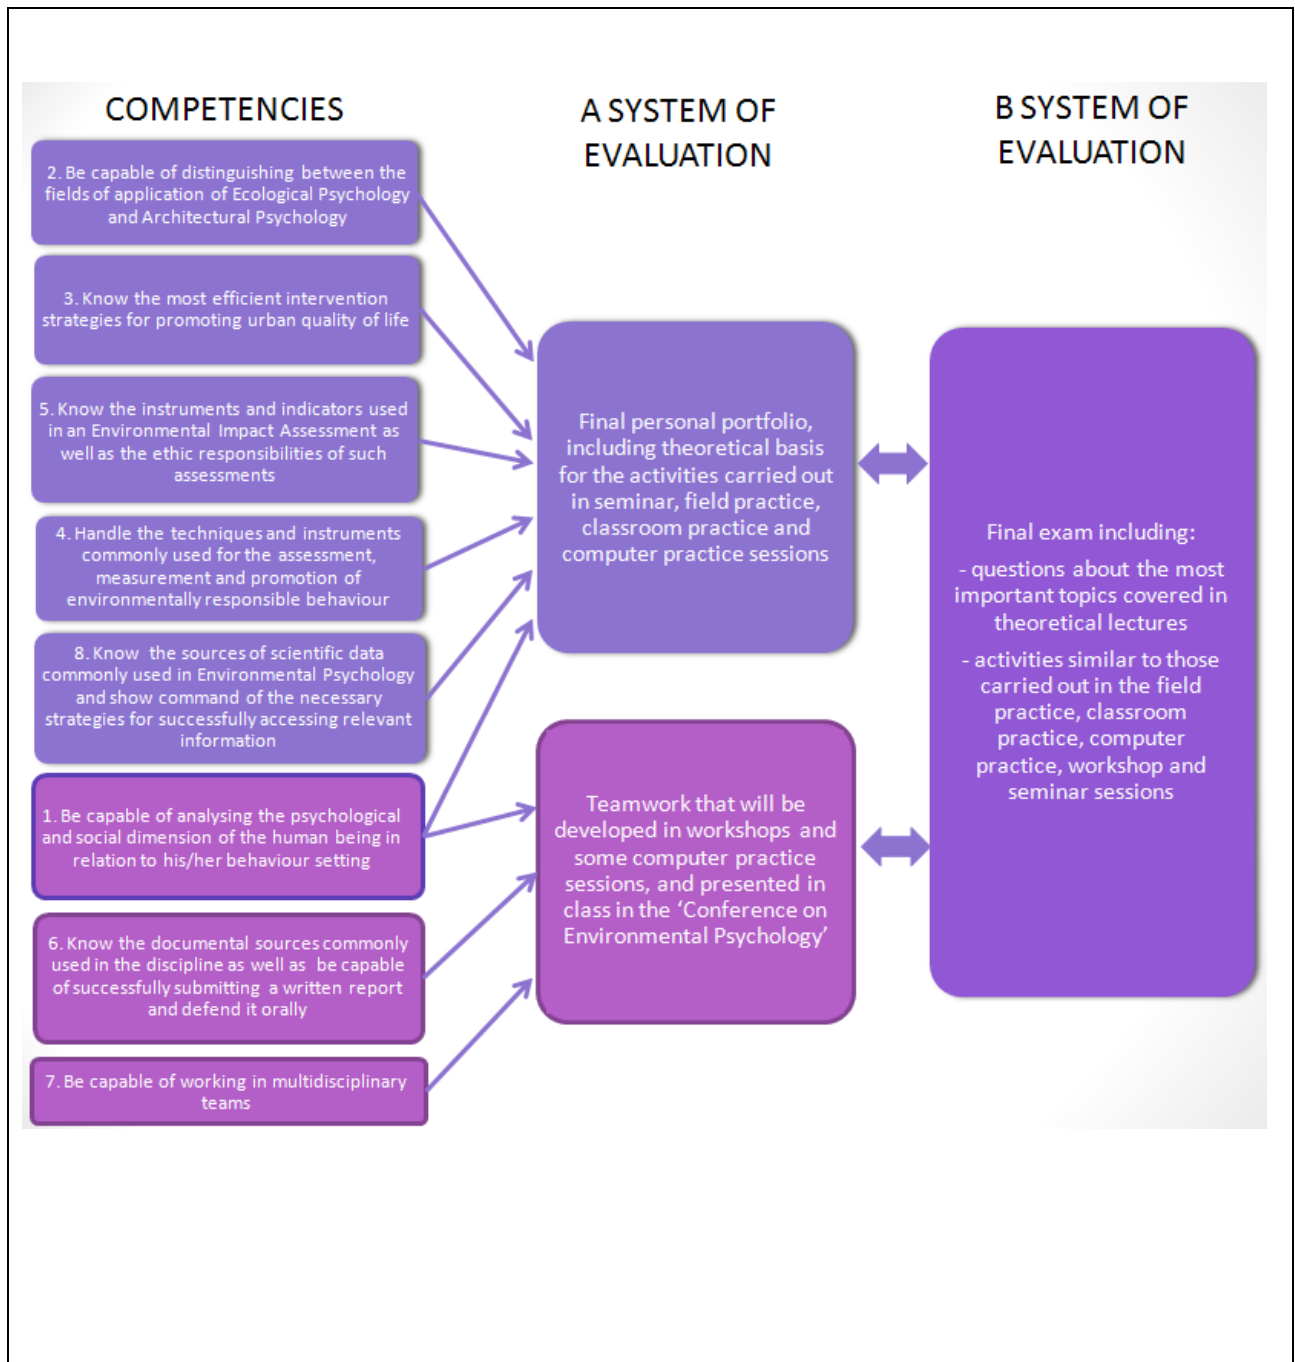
COMPETENCIES

A SYSTEM OF EVALUATION

B SYSTEM OF EVALUATION

2. Be capable of distinguishing between the fields of application of Ecological Psychology and Architectural Psychology

3. Know the most efficient intervention strategies for promoting urban quality of life

5. Know the instruments and indicators used in an Environmental Impact Assessment as well as the ethic responsibilities of such assessments

4. Handle the techniques and instruments commonly used for the assessment, measurement and promotion of environmentally responsible behaviour

8. Know the sources of scientific data commonly used in Environmental Psychology and show command of the necessary strategies for successfully accessing relevant information

1. Be capable of analysing the psychological and social dimension of the human being in relation to his/her behaviour setting

6. Know the documental sources commonly used in the discipline as well as be capable of successfully submitting a written report and defend it orally

7. Be capable of working in multidisciplinary teams

Final personal portfolio, including theoretical basis for the activities carried out in seminar, field practice, classroom practice and computer practice sessions

Teamwork that will be developed in workshops and some computer practice sessions, and presented in class in the 'Conference on Environmental Psychology'

Final exam including:

- questions about the most important topics covered in theoretical lectures

- activities similar to those carried out in the field practice, classroom practice, computer practice, workshop and seminar sessions